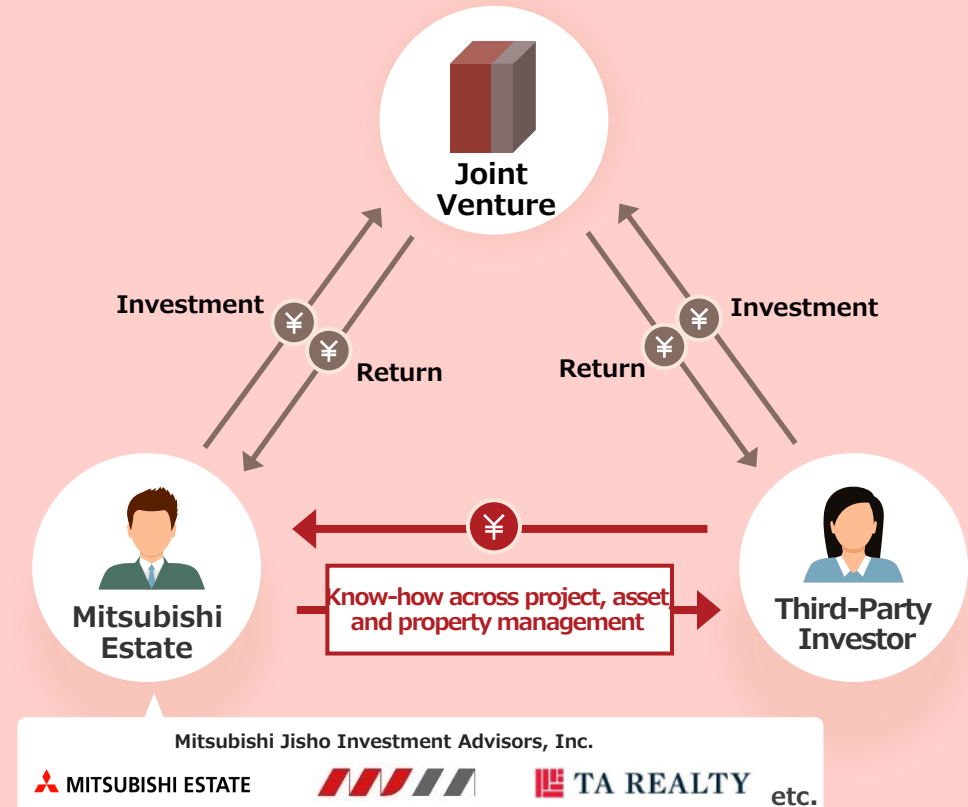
Joint Venture

Investment

¥

¥

Return

Investment

¥

¥

Return

¥

Mitsubishi Estate

Know-how across project, asset and property management

Third-Party Investor

Mitsubishi Jisho Investment Advisors, Inc.

MITSUBISHI ESTATE

TA REALTY

etc.